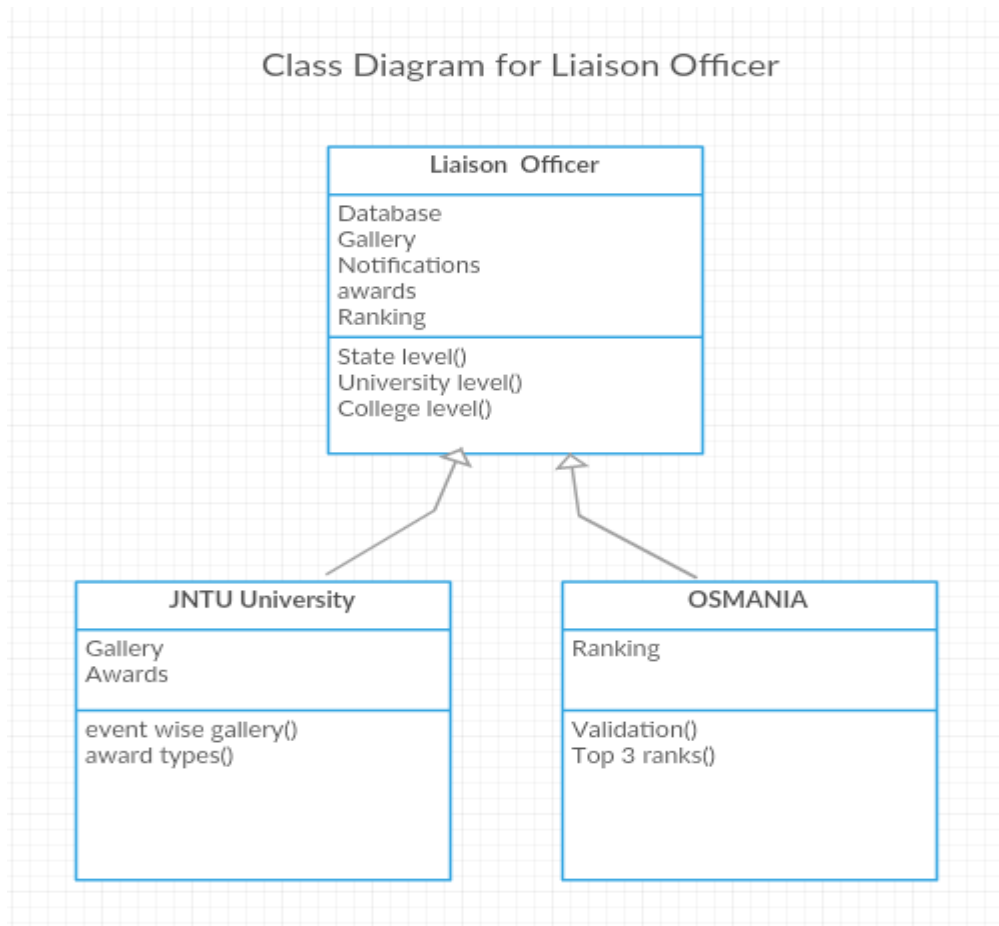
Class Diagram for Liaison Officer

Liaison Officer

Database
Gallery
Notifications
awards
Ranking

State level()
University level()
College level()

JNTU University

Gallery
Awards

event wise gallery()
award types()

OSMANIA

Ranking

Validation()
Top 3 ranks()